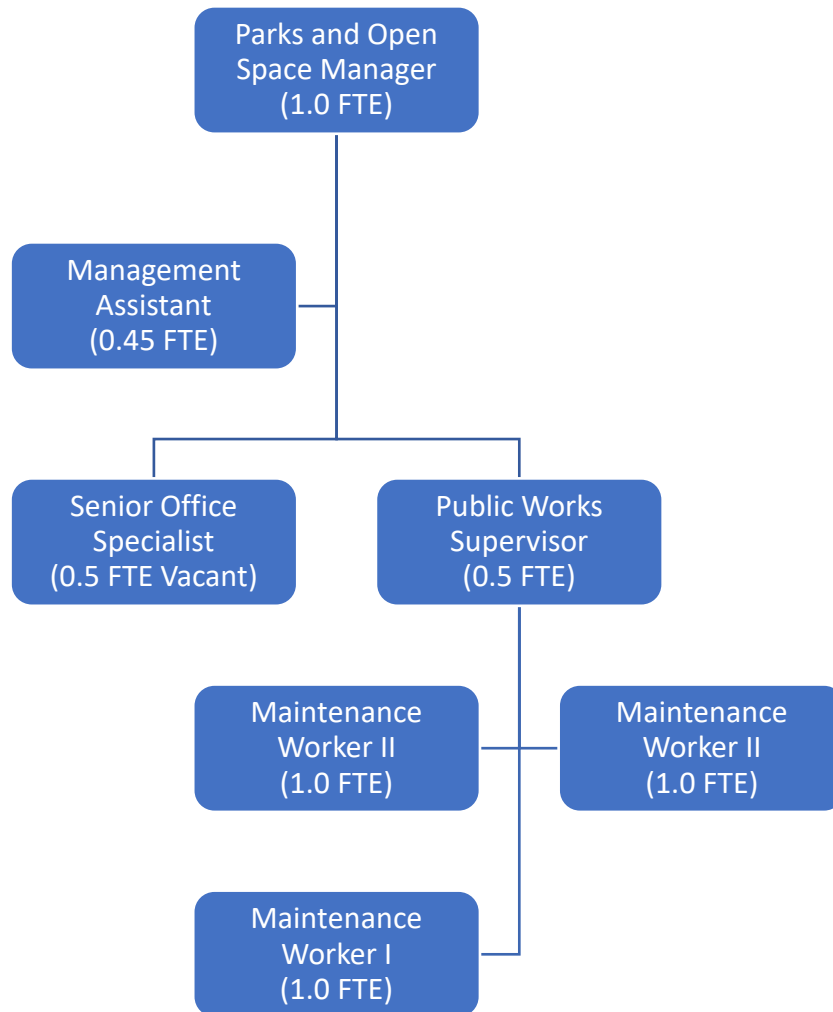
Parks and Open Space Manager (1.0 FTE)

Management Assistant (0.45 FTE)

Senior Office Specialist (0.5 FTE Vacant)

Public Works Supervisor (0.5 FTE)

Maintenance Worker II (1.0 FTE)

Maintenance Worker II (1.0 FTE)

Maintenance Worker I (1.0 FTE)